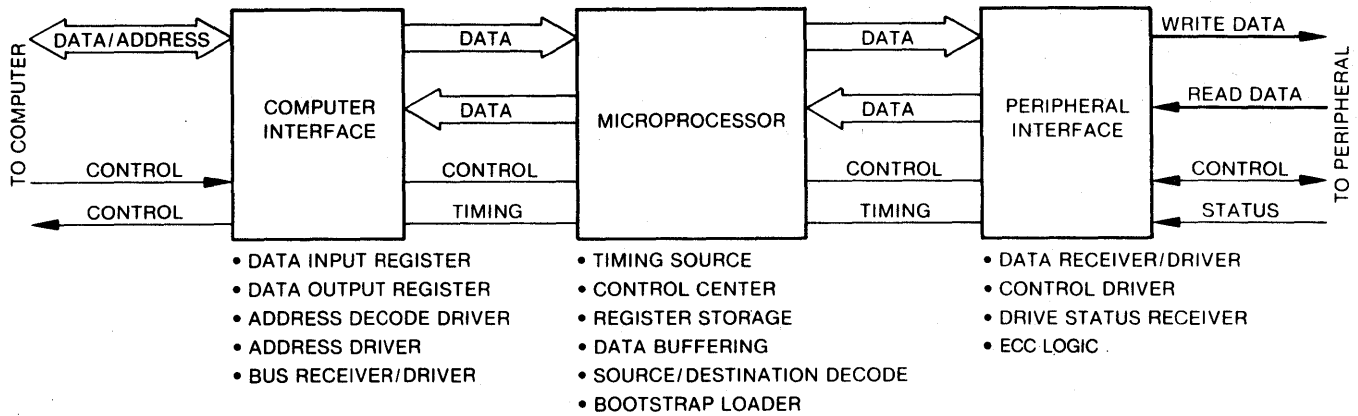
TO COMPUTER

DATA/ADDRESS

CONTROL

CONTROL

COMPUTER INTERFACE

DATA

DATA

CONTROL

TIMING

MICROPROCESSOR

DATA

DATA

CONTROL

TIMING

PERIPHERAL INTERFACE

WRITE DATA

READ DATA

CONTROL

STATUS

TO PERIPHERAL

• DATA INPUT REGISTER
• DATA OUTPUT REGISTER
• ADDRESS DECODE DRIVER
• ADDRESS DRIVER
• BUS RECEIVER/DRIVER

• TIMING SOURCE
• CONTROL CENTER
• REGISTER STORAGE
• DATA BUFFERING
• SOURCE/DESTINATION DECODE
• BOOTSTRAP LOADER

• DATA RECEIVER/DRIVER
• CONTROL DRIVER
• DRIVE STATUS RECEIVER
• ECC LOGIC